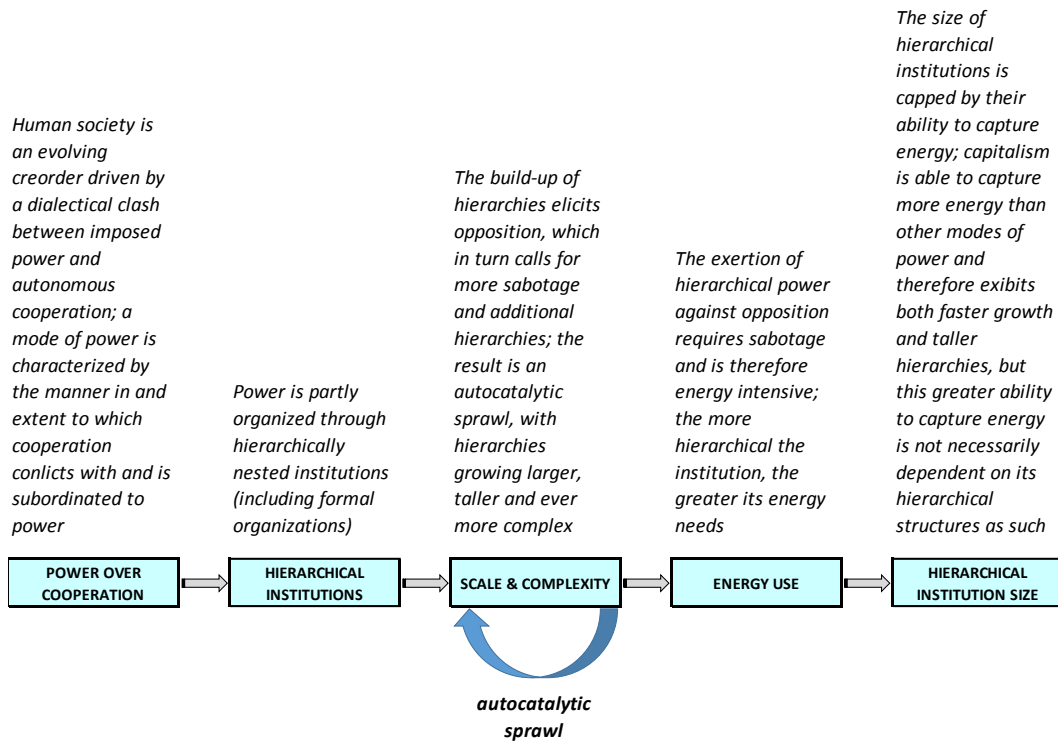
Human society is an evolving creorder driven by a dialectical clash between imposed power and autonomous cooperation; a mode of power is characterized by the manner in and extent to which cooperation conlicts with and is subordinated to power

POWER OVER COOPERATION

Power is partly organized through hierarchically nested institutions (including formal organizations)

HIERARCHICAL INSTITUTIONS

The build-up of hierarchies elicits opposition, which in turn calls for more sabotage and additional hierarchies; the result is an autocatalytic sprawl, with hierarchies growing larger, taller and ever more complex

SCALE & COMPLEXITY

autocatalytic sprawl

The exertion of hierarchical power against opposition requires sabotage and is therefore energy intensive; the more hierarchical the institution, the greater its energy needs

ENERGY USE

The size of hierarchical institutions is capped by their ability to capture energy; capitalism is able to capture more energy than other modes of power and therefore exibits both faster growth and taller hierarchies, but this greater ability to capture energy is not necessarily dependent on its hierarchical structures as such

HIERARCHICAL INSTITUTION SIZE